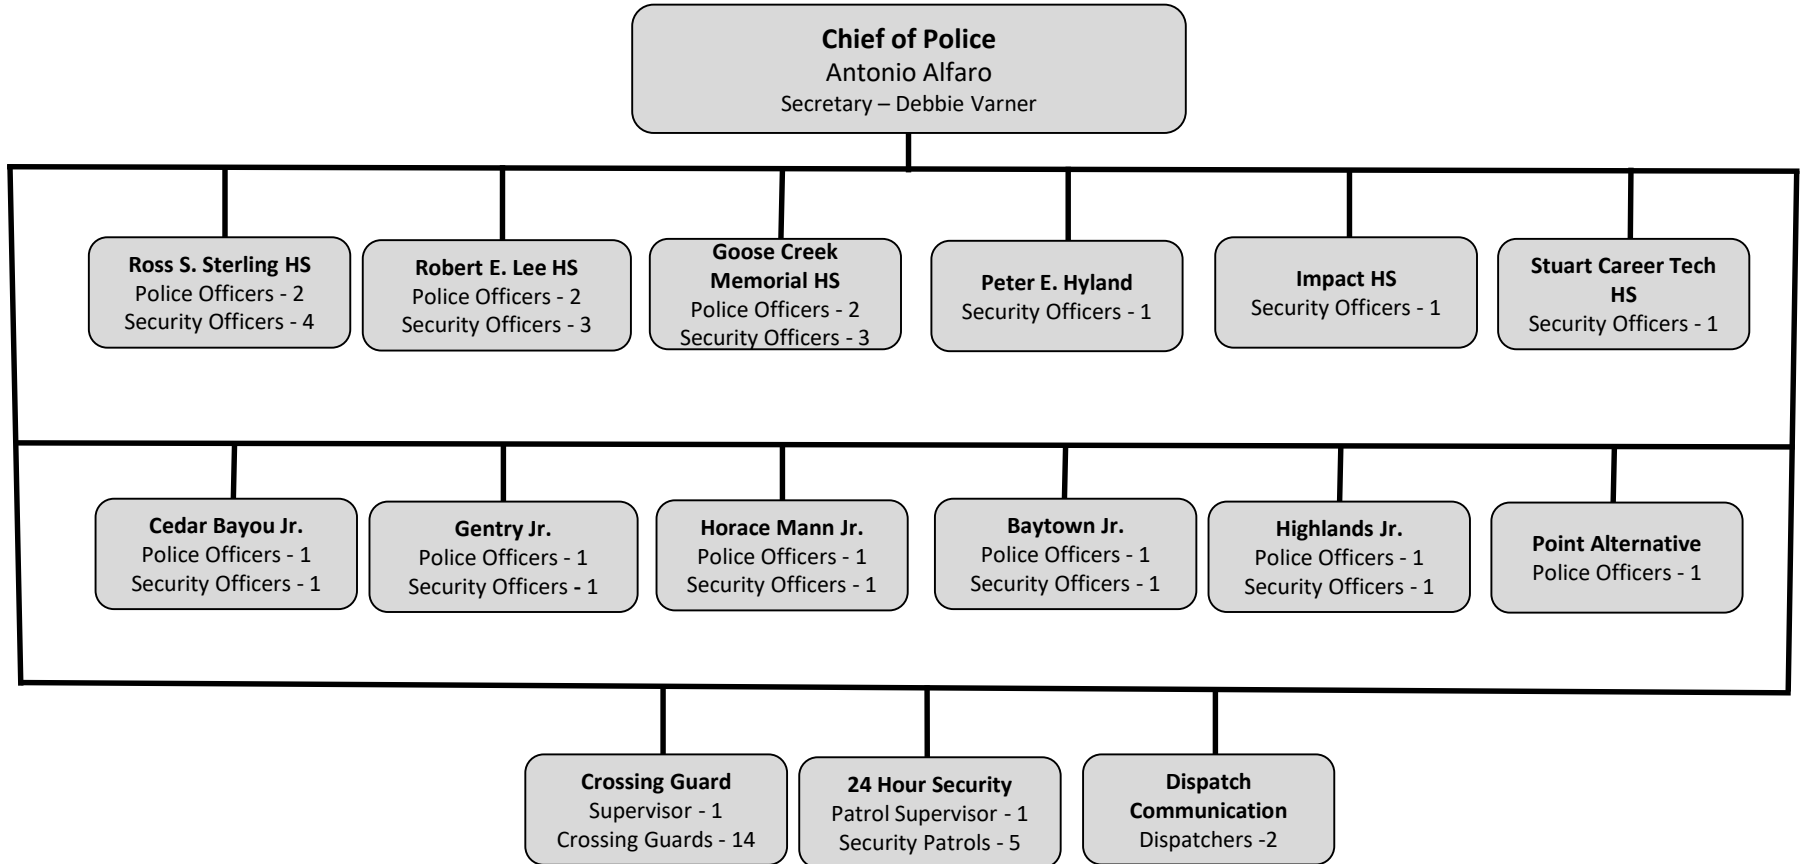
**Chief of Police**
Antonio Alfaro
Secretary – Debbie Varner

**Ross S. Sterling HS**
Police Officers - 2
Security Officers - 4

**Robert E. Lee HS**
Police Officers - 2
Security Officers - 3

**Goose Creek Memorial HS**
Police Officers - 2
Security Officers - 3

**Peter E. Hyland**
Security Officers - 1

**Impact HS**
Security Officers - 1

**Stuart Career Tech HS**
Security Officers - 1

**Cedar Bayou Jr.**
Police Officers - 1
Security Officers - 1

**Gentry Jr.**
Police Officers - 1
Security Officers - 1

**Horace Mann Jr.**
Police Officers - 1
Security Officers - 1

**Baytown Jr.**
Police Officers - 1
Security Officers - 1

**Highlands Jr.**
Police Officers - 1
Security Officers - 1

**Point Alternative**
Police Officers - 1

**Crossing Guard**
Supervisor - 1
Crossing Guards - 14

**24 Hour Security**
Patrol Supervisor - 1
Security Patrols - 5

**Dispatch Communication**
Dispatchers -2